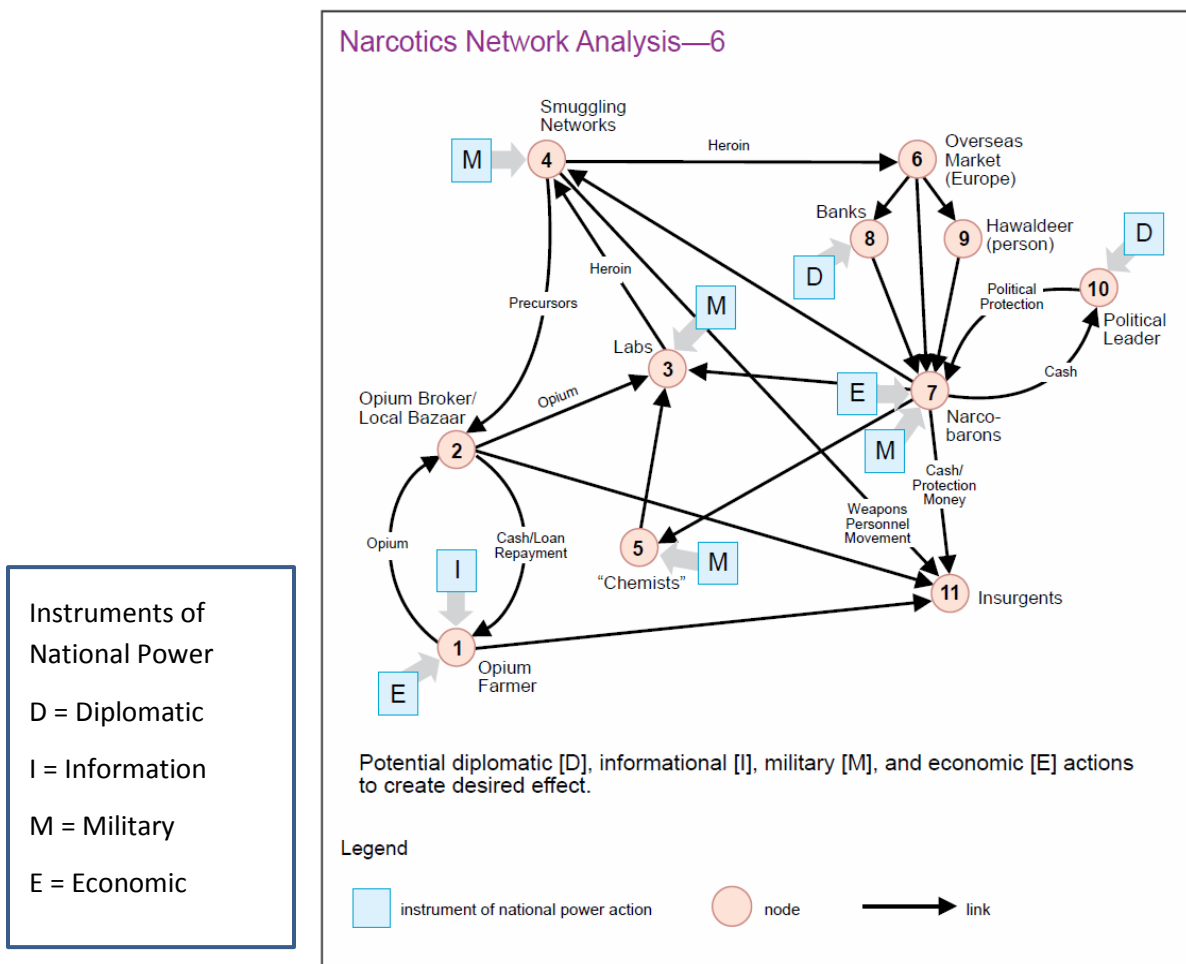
Narcotics Network Analysis—6

Smuggling Networks

M

4

Heroin

6

Overseas Market (Europe)

Banks

8

9

Hawaldeer (person)

D

D

Heroin

M

Precursors

Political Protection

10

Political Leader

Labs

3

E

7

Cash

Opium Broker/ Local Bazaar

Opium

Narco-barons

2

M

Cash/ Protection Money

Weapons Personnel Movement

Opium

Cash/Loan Repayment

5

M

I

"Chemists"

11

Insurgents

1

Opium Farmer

E

Potential diplomatic [D], informational [I], military [M], and economic [E] actions to create desired effect.

Legend

instrument of national power action

node

link

Instruments of National Power

D = Diplomatic

I = Information

M = Military

E = Economic